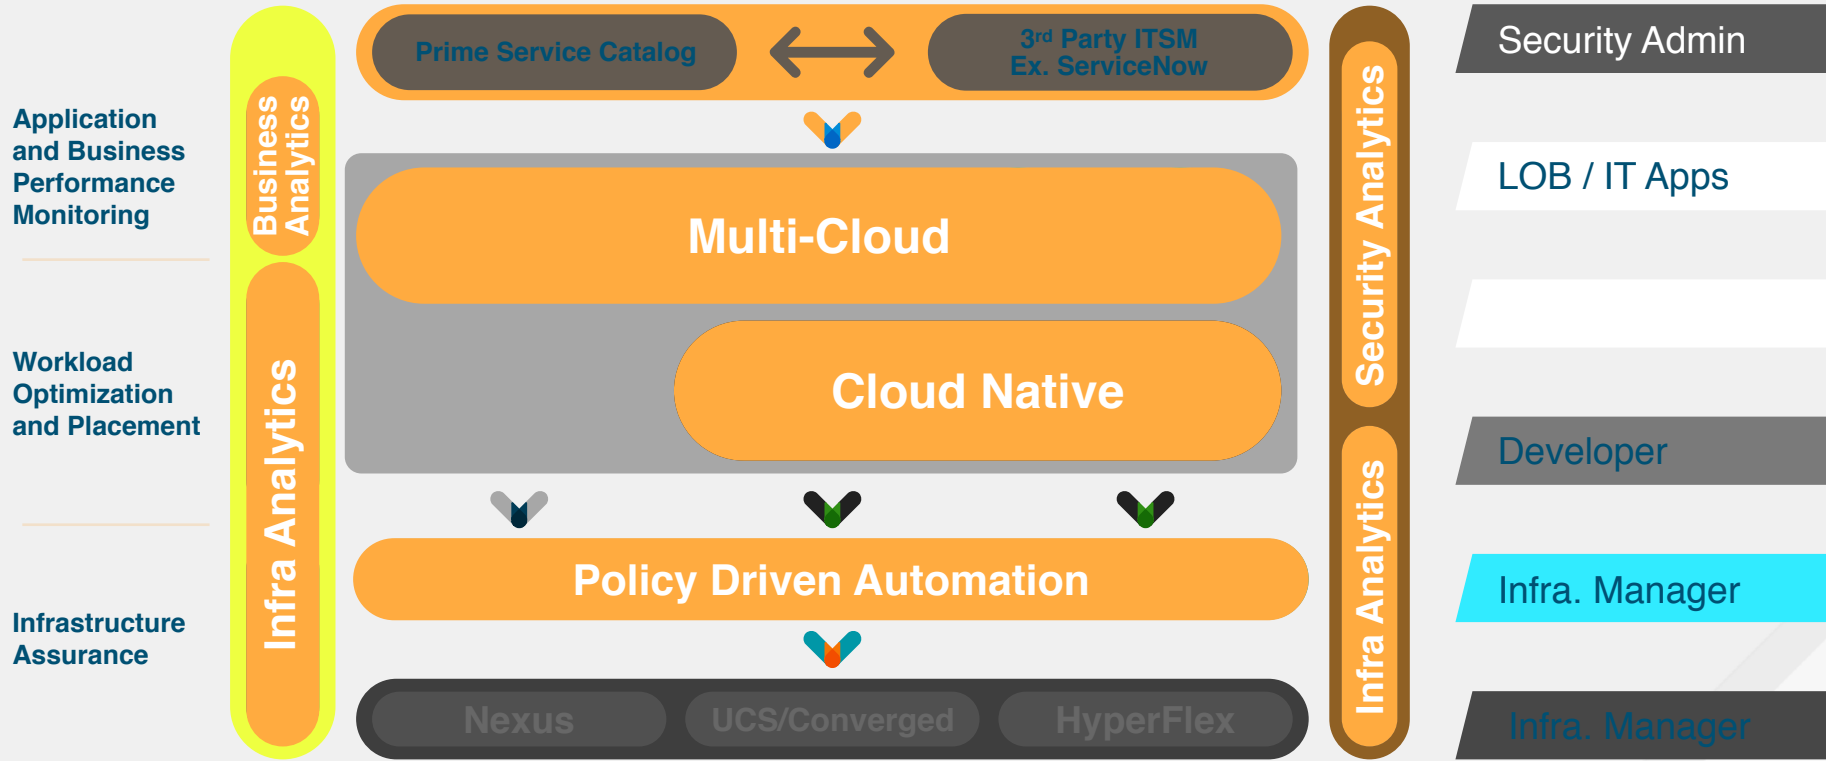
Application and Business Performance Monitoring

Workload Optimization and Placement

Infrastructure Assurance

Business Analytics

Infra Analytics

Prime Service Catalog

3rd Party ITSM Ex. ServiceNow

Multi-Cloud

Cloud Native

Policy Driven Automation

Nexus

UCS/Converged

HyperFlex

Security Analytics

Infra Analytics

Security Admin

LOB / IT Apps

Developer

Infra. Manager

Infra. Manager